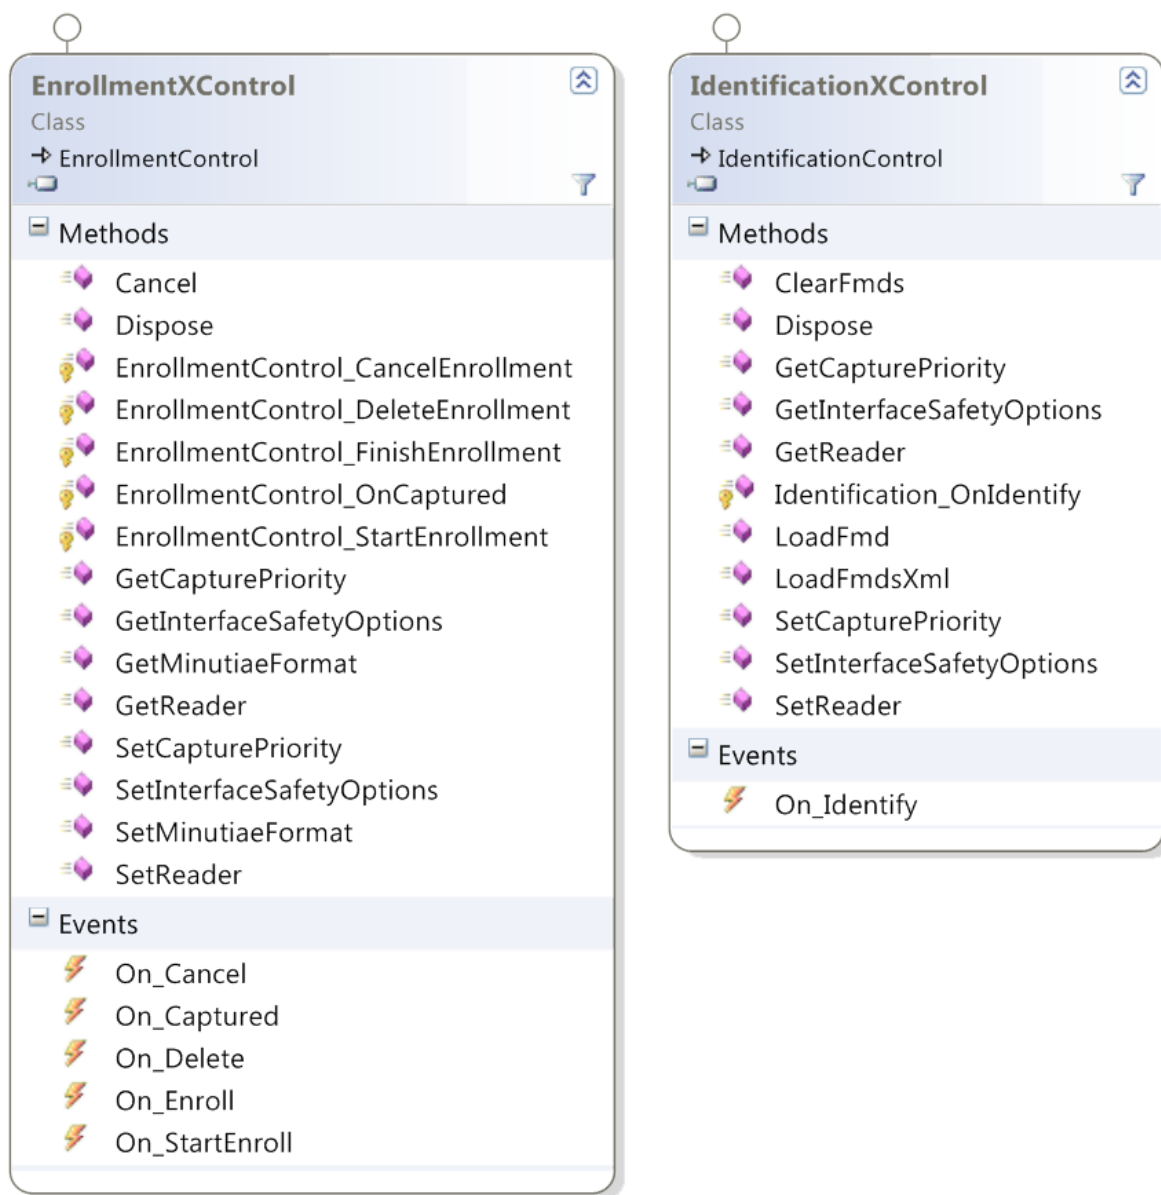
EnrollmentXControl
Class
→ EnrollmentControl

Methods
Cancel
Dispose
EnrollmentControl_CancelEnrollment
EnrollmentControl_DeleteEnrollment
EnrollmentControl_FinishEnrollment
EnrollmentControl_OnCaptured
EnrollmentControl_StartEnrollment
GetCapturePriority
GetInterfaceSafetyOptions
GetMinutiaeFormat
GetReader
SetCapturePriority
SetInterfaceSafetyOptions
SetMinutiaeFormat
SetReader

Events
On_Cancel
On_Captured
On_Delete
On_Enroll
On_StartEnroll

IdentificationXControl
Class
→ IdentificationControl

Methods
ClearFmds
Dispose
GetCapturePriority
GetInterfaceSafetyOptions
GetReader
Identification_OnIdentify
LoadFmd
LoadFmdsXml
SetCapturePriority
SetInterfaceSafetyOptions
SetReader

Events
On_Identify